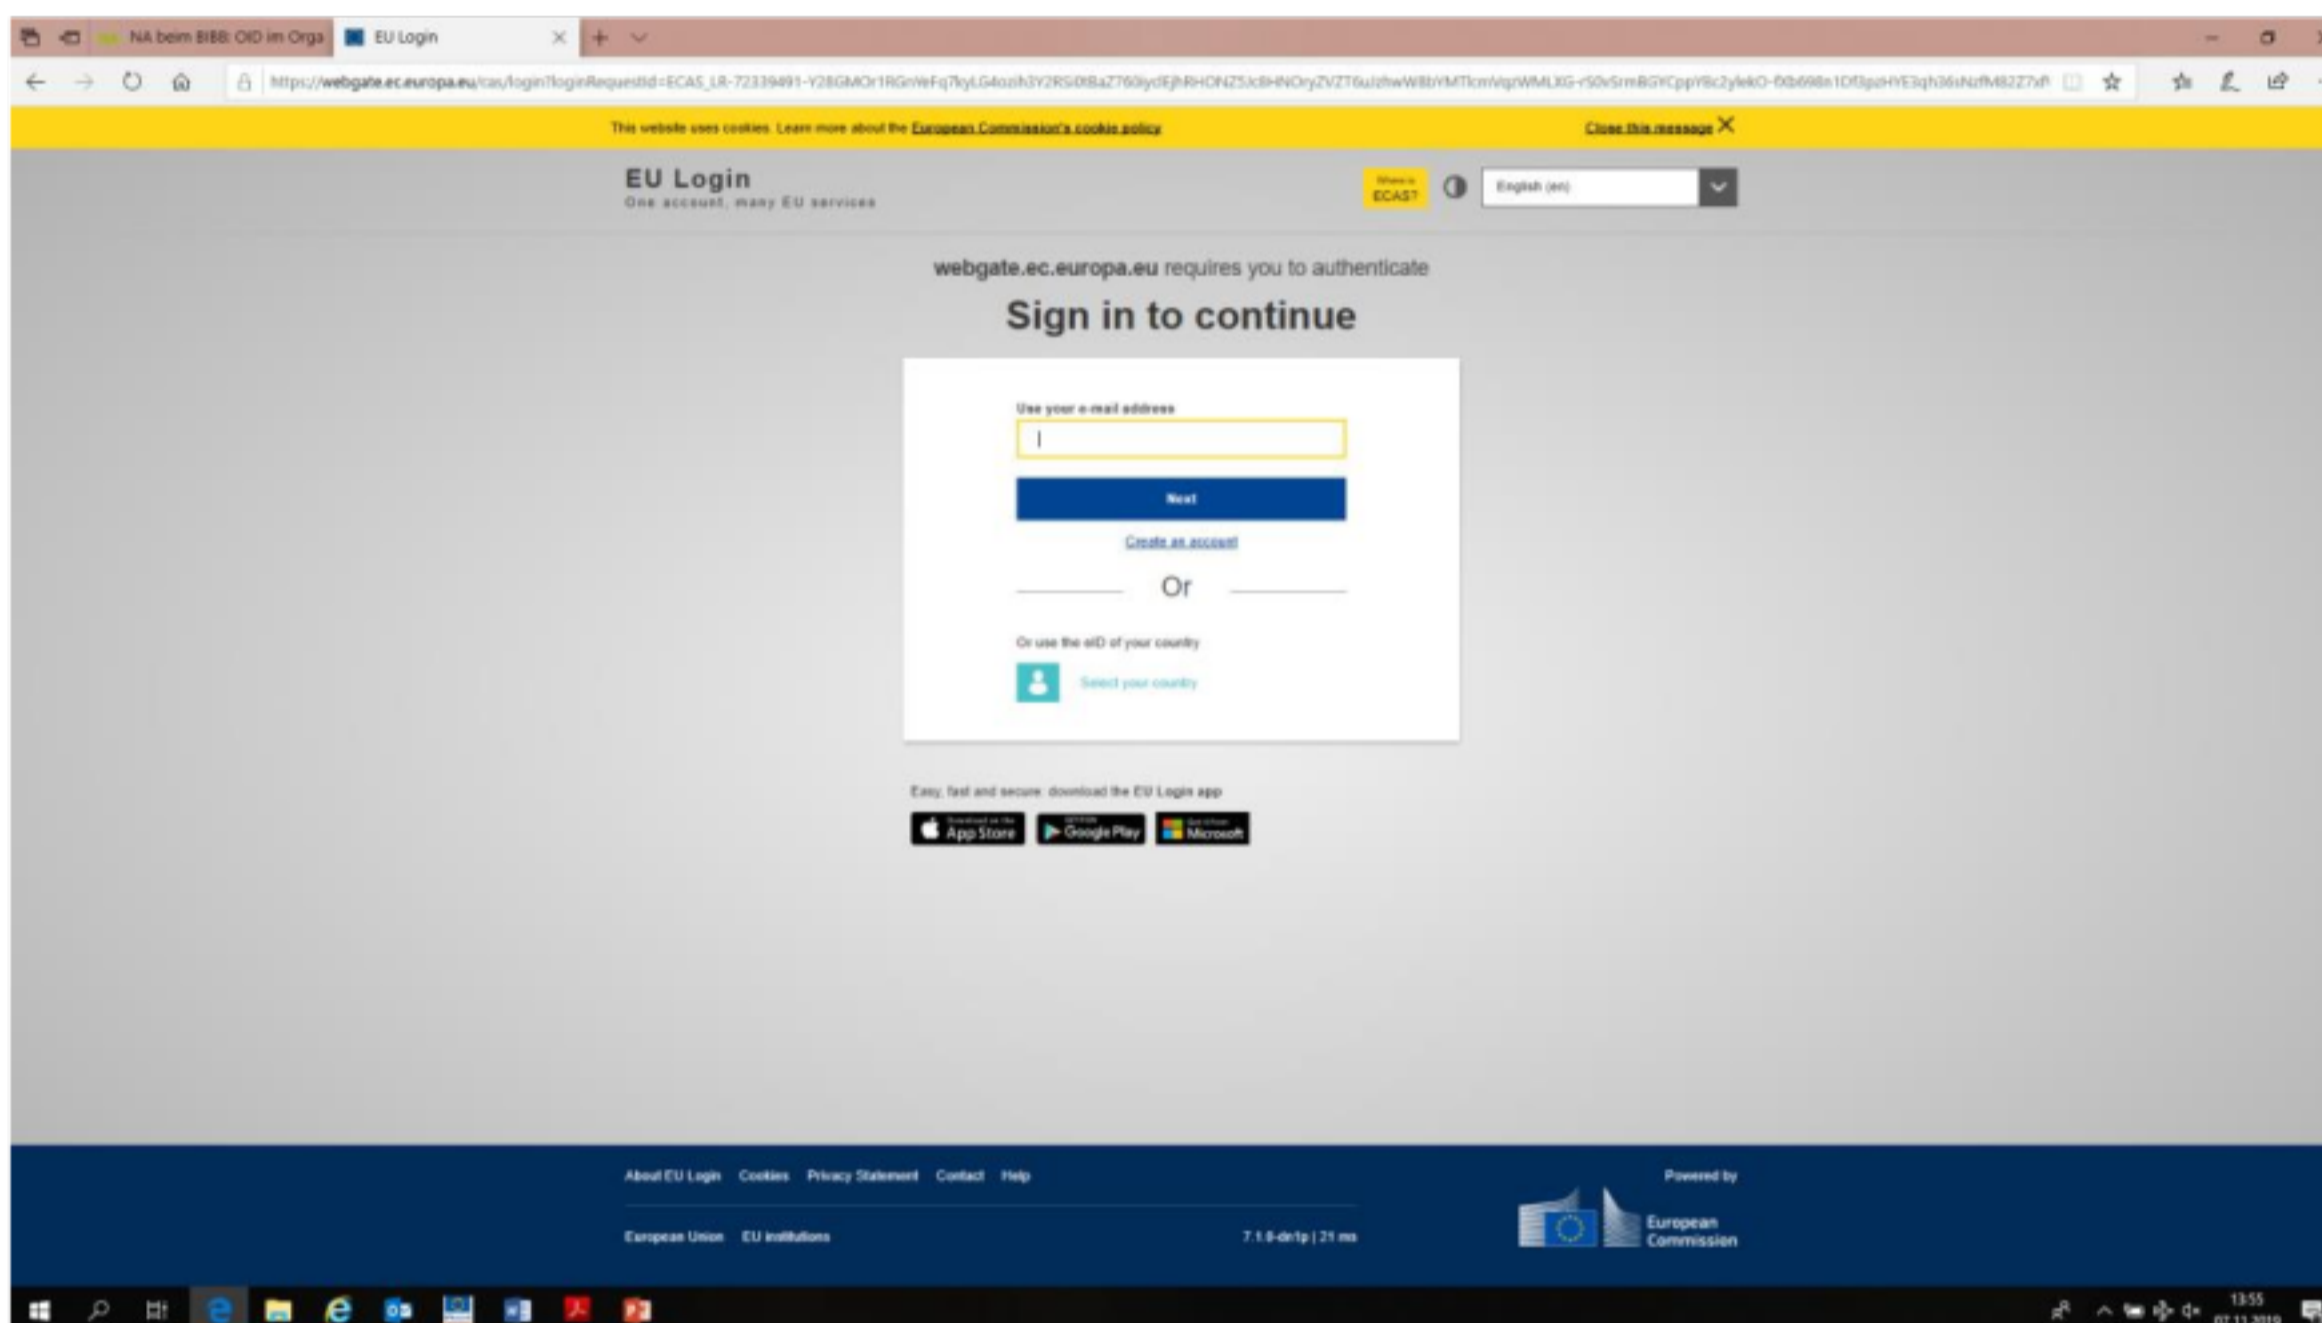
NA beim BIBB: OID im Orga
EU Login

https://webgate.ec.europa.eu/cas/login?loginRequestId=ECAS_LR-72339491-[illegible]

This website uses cookies. Learn more about the European Commission's cookie policy
Close this message

EU Login
One account, many EU services

Where is ECAS?
English (en)

webgate.ec.europa.eu requires you to authenticate
Sign in to continue

Use your e-mail address

Next

Create an account

Or

Or use the eID of your country
Select your country

Easy, fast and secure: download the EU Login app
App Store
Google Play
Microsoft

About EU Login Cookies Privacy Statement Contact Help
European Union EU institutions
7.1.0-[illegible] | 21 ms
Powered by
European Commission

13:55